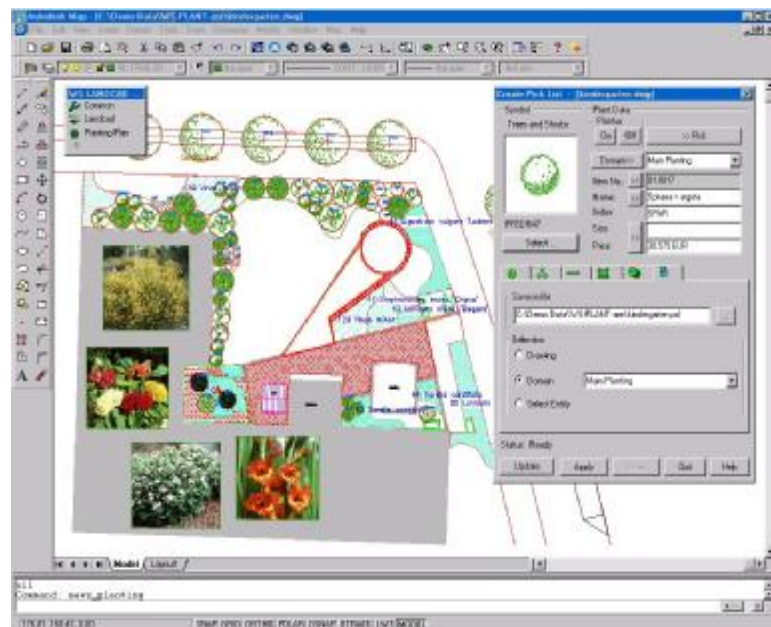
Autodesk Map - [C:\Demo Data\WS PLANT-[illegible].dwg]

File Edit View Insert Format Tools Draw Dimension Modify Window Map Help

WS LANDCAD
Common
Landbed
Planting/Plan

Create Pick List - [landesgarten.dwg]

Symbol
Trees and Shrubs

Plant Data
Position
On Off >> Pick

Domain Main Planting
Item No. 010017
Name Spiraea x arguta
Order SPAR
Size
Price 30.57 EUR

PPS0167
Select

Source file
C:\Demo Data\WS PLANT-set\landesgarten.xsl

Selection
Drawing
Domain Main Planting
Select Entity

Status: Ready

Update Apply Quit Help

Model Layout

all
Command: save_planting

SNAP GRID ORTHO POLAR OSNAP OTRACK LWT MODEL